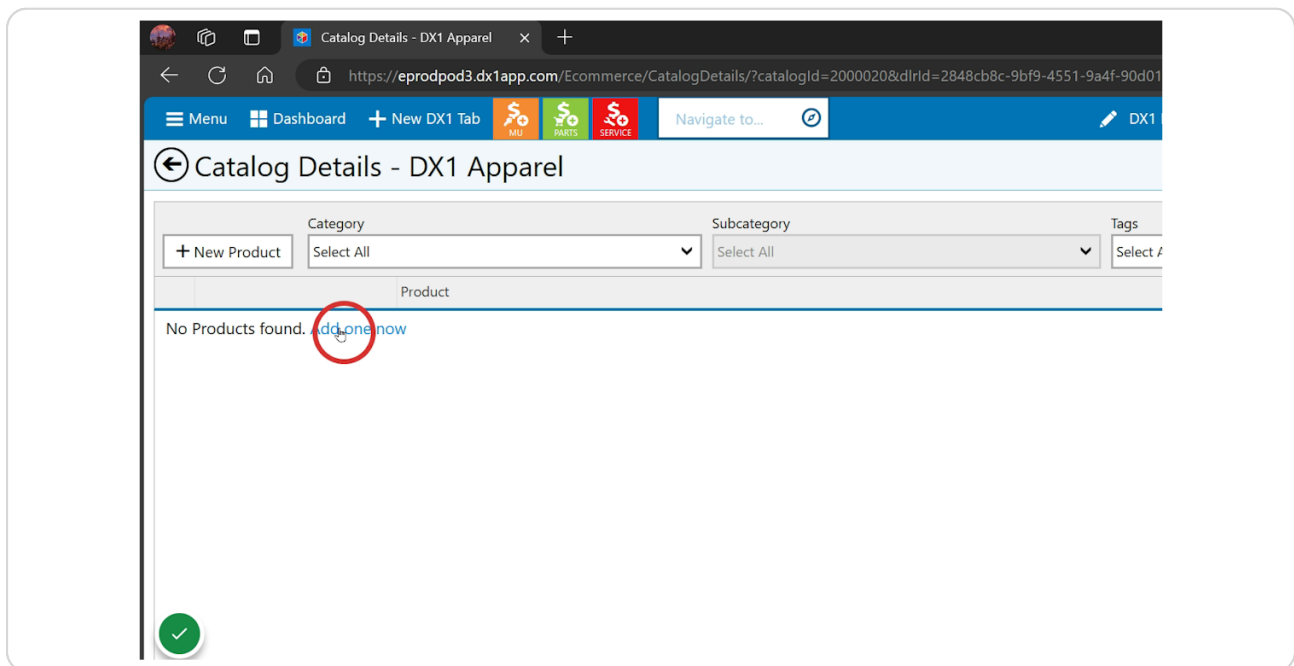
Catalog Details - DX1 Apparel

https://eprodpod3.dx1app.com/Ecommerce/CatalogDetails/?catalogId=2000020&dlrId=2848cb8c-9bf9-4551-9a4f-90d01

Menu Dashboard New DX1 Tab MU PARTS SERVICE Navigate to... DX1

Catalog Details - DX1 Apparel

Category
Subcategory
Tags

New Product
Select All
Select All
Select A

Product

No Products found. Add one now